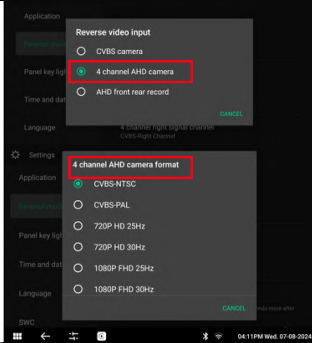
Application

Panel key light

Time and dat

Language

Reverse video input

CVBS camera

4 channel AHD camera

AHD front rear record

CANCEL

4 channel right signal channel
CVBS-Right Channel

Settings

Application

Reverse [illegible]

Panel key light

Time and dat

Language

SWC

4 channel AHD camera format

CVBS-NTSC

CVBS-PAL

720P HD 25Hz

720P HD 30Hz

1080P FHD 25Hz

1080P FHD 30Hz

CANCEL

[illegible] minus after

04:11PM Wed. 07-08-2024